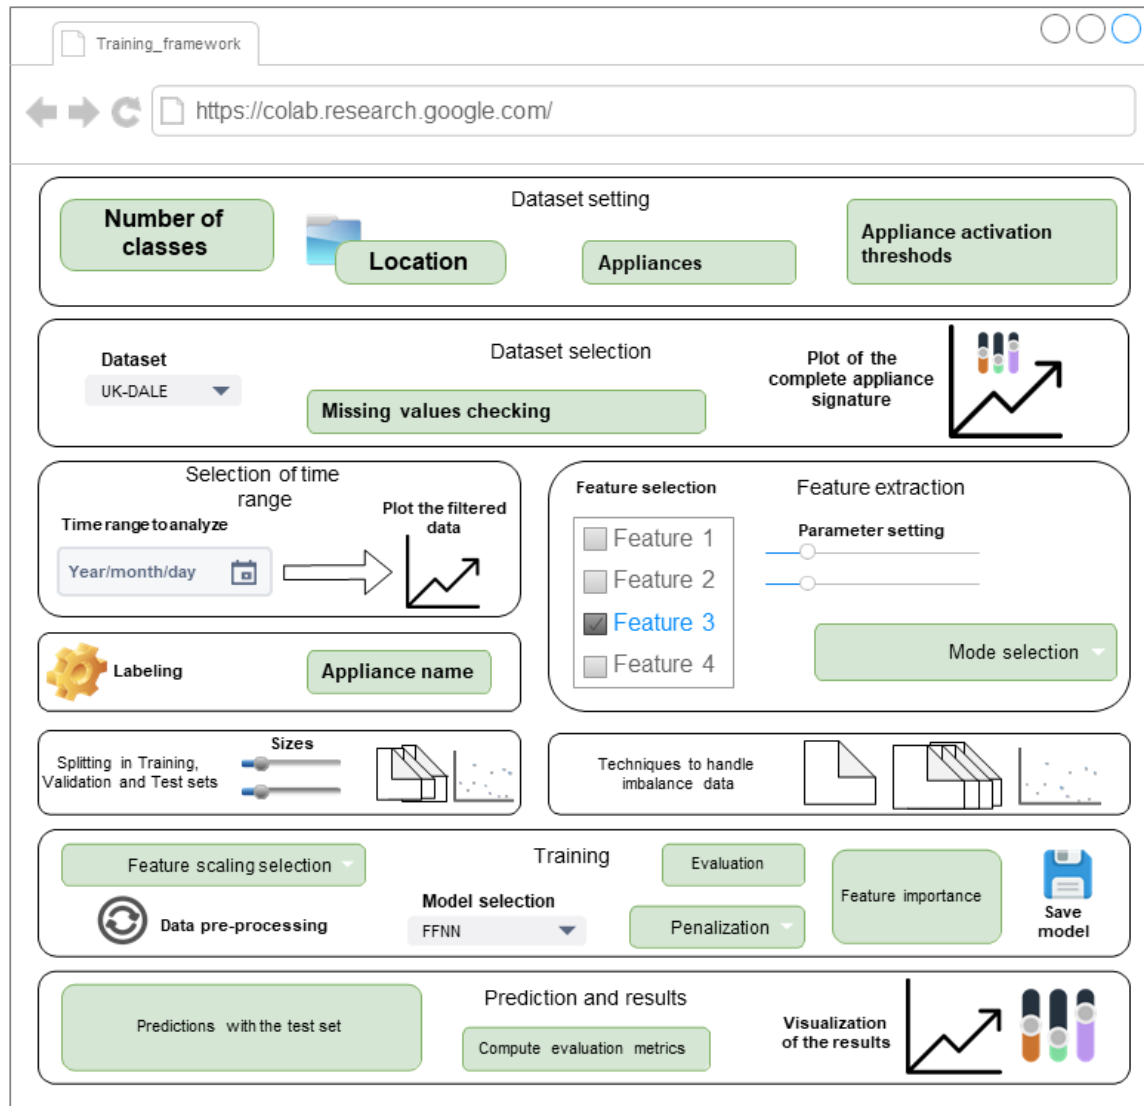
Training_framework

https://colab.research.google.com/

Dataset setting

Number of classes

Location

Appliances

Appliance activation thresholds

Dataset selection

Dataset

UK-DALE

Missing values checking

Plot of the complete appliance signature

Selection of time range

Time range to analyze

Year/month/day

Plot the filtered data

Feature selection

Feature extraction

Feature 1

Feature 2

Feature 3

Feature 4

Parameter setting

Mode selection

Labeling

Appliance name

Splitting in Training, Validation and Test sets

Sizes

Techniques to handle imbalance data

Training

Feature scaling selection

Evaluation

Feature importance

Save model

Data pre-processing

Model selection

FFNN

Penalization

Prediction and results

Predictions with the test set

Compute evaluation metrics

Visualization of the results